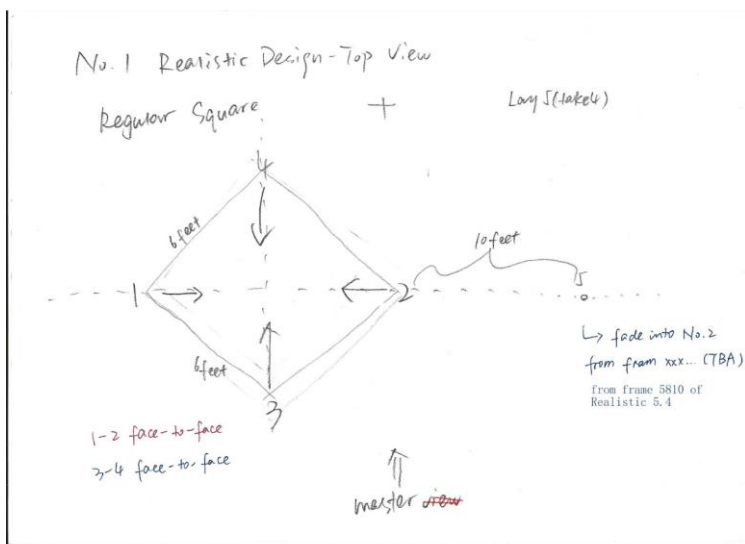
No. 1 Realistic Design - Top View

Regular Square

+

Lany 5(take4)

4

6feet

10feet

1

2

5

3

6feet

↳ fade into No. 2 from fram xxx... (TBA)

from frame 5810 of Realistic 5.4

1-2 face-to-face

3-4 face-to-face

master ~~view~~